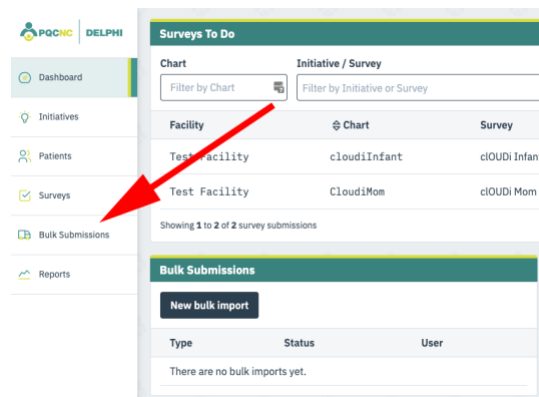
PQCNC | DELPHI

Dashboard

Initiatives

Patients

Surveys

Bulk Submissions

Reports

Surveys To Do

Chart

Filter by Chart

Initiative / Survey

Filter by Initiative or Survey

| Facility | Chart | Survey |
|---|---|---|
| Test Facility | cloudiInfant | cIOUDi Infan |
| Test Facility | CloudiMom | cIOUDi Mom |

Showing 1 to 2 of 2 survey submissions

Bulk Submissions

New bulk import

| Type | Status | User |
|---|---|---|
| There are no bulk imports yet. | | |